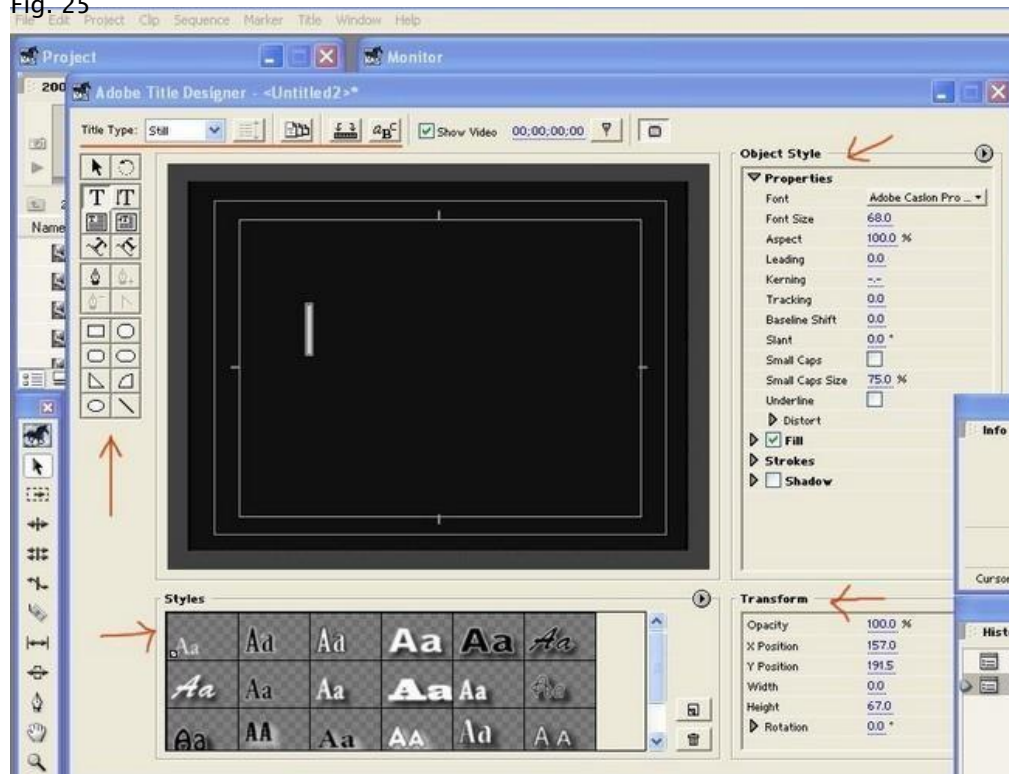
Fig. 25

File Edit Project Clip Sequence Marker Title Window Help

Project

Monitor

200

Name

Adobe Title Designer - <Untitled2>*

Title Type: Still

Show Video 00;00;00;00

Object Style

Properties

| Font | Adobe Caslon Pro ... |
|---|---|
| Font Size | 68.0 |
| Aspect | 100.0 % |
| Leading | 0.0 |
| Kerning | -.- |
| Tracking | 0.0 |
| Baseline Shift | 0.0 |
| Slant | 0.0 ° |
| Small Caps | |
| Small Caps Size | 75.0 % |
| Underline | |

Distort

Fill

Strokes

Shadow

Info

Cursor

Styles

| Aa | Aa | Aa | Aa | Aa | Aa |
|---|---|---|---|---|---|
| Aa | Aa | Aa | Aa | Aa | Aa |
| Aa | AA | Aa | AA | Aa | AA |

Transform

| Opacity | 100.0 % |
|---|---|
| X Position | 157.0 |
| Y Position | 191.5 |
| Width | 0.0 |
| Height | 67.0 |
| Rotation | 0.0 ° |

Hist